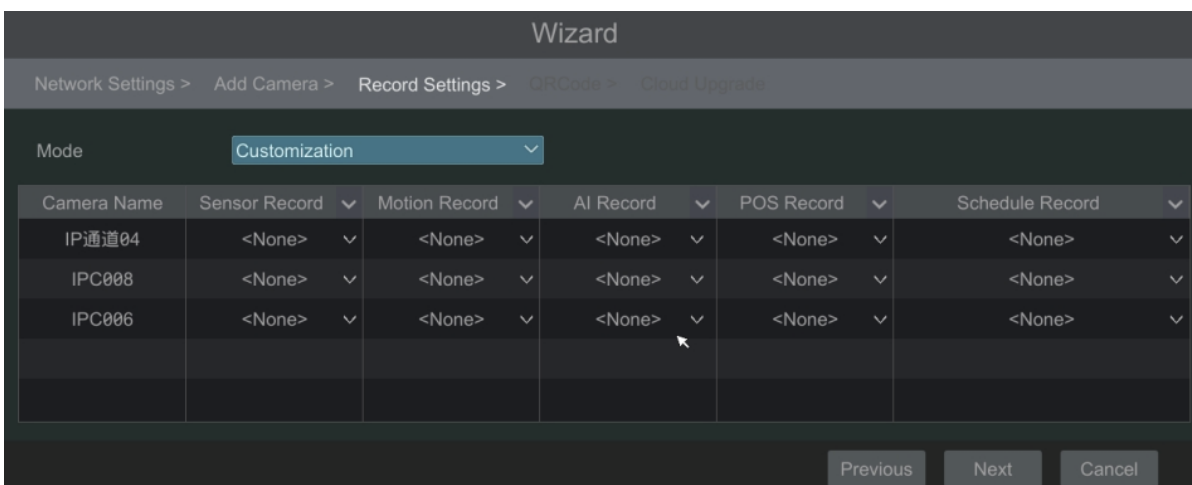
Wizard

Network Settings > Add Camera > Record Settings > QRCode > Cloud Upgrade

Mode Customization

| Camera Name | Sensor Record | Motion Record | AI Record | POS Record | Schedule Record |
|---|---|---|---|---|---|
| IP通道04 | <None> | <None> | <None> | <None> | <None> |
| IPC008 | <None> | <None> | <None> | <None> | <None> |
| IPC006 | <None> | <None> | <None> | <None> | <None> |

Previous Next Cancel